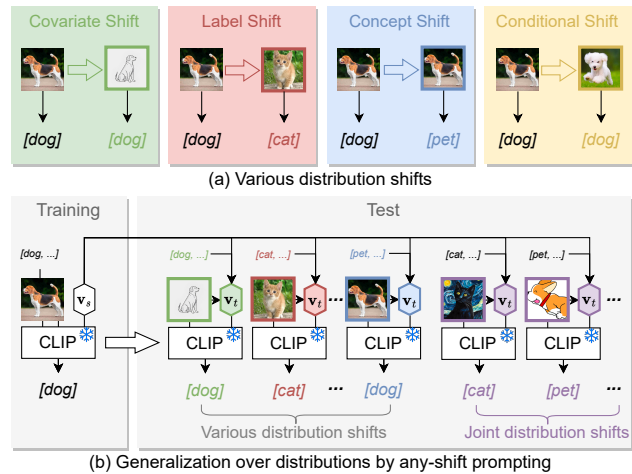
Covariate Shift

[dog]

[dog]

Label Shift

[dog]

[cat]

Concept Shift

[dog]

[pet]

Conditional Shift

[dog]

[dog]

(a) Various distribution shifts

Training

[dog, ...]

$\mathbf{v}_s$

CLIP

[dog]

Test

[dog, ...]

$\mathbf{v}_t$

CLIP

[dog]

[cat, ...]

$\mathbf{v}_t$

CLIP

[cat]

...

[pet, ...]

$\mathbf{v}_t$

CLIP

[dog]

...

[cat, ...]

$\mathbf{v}_t$

CLIP

[cat]

[pet, ...]

$\mathbf{v}_t$

CLIP

[pet]

...

Various distribution shifts

Joint distribution shifts

(b) Generalization over distributions by any-shift prompting